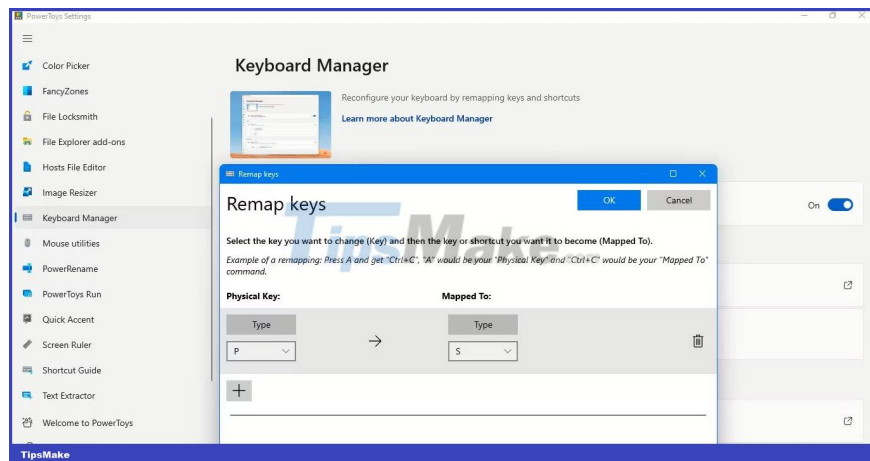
PowerToys Settings

Color Picker
FancyZones
File Locksmith
File Explorer add-ons
Hosts File Editor
Image Resizer
Keyboard Manager
Mouse utilities
PowerRename
PowerToys Run
Quick Accent
Screen Ruler
Shortcut Guide
Text Extractor
Welcome to PowerToys

Keyboard Manager

Reconfigure your keyboard by remapping keys and shortcuts
Learn more about Keyboard Manager

On

Remap keys

Remap keys

OK
Cancel

Select the key you want to change (Key) and then the key or shortcut you want it to become (Mapped To).

Example of a remapping: Press A and get "Ctrl+C", "A" would be your "Physical Key" and "Ctrl+C" would be your "Mapped To" command.

Physical Key:
Mapped To:

Type
P
→
Type
S

+

TipsMake

TipsMake